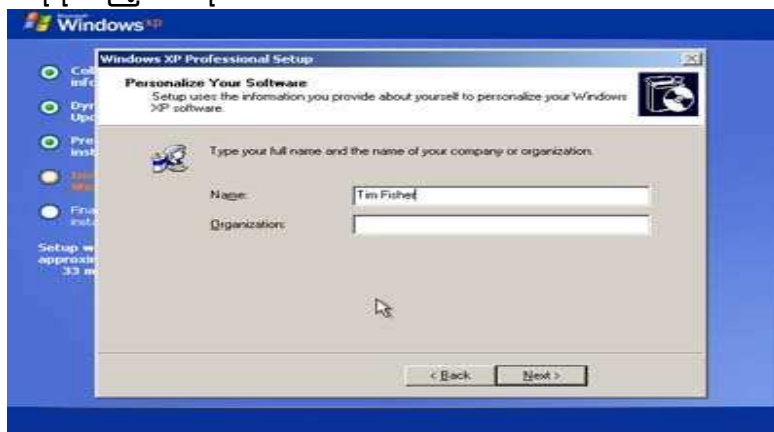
Windows XP

Col info

Dyn Upd

Pre inst

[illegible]

Fina inst

Setup w approxi 33 m

Windows XP Professional Setup

Personalize Your Software

Setup uses the information you provide about yourself to personalize your Windows XP software.

Type your full name and the name of your company or organization.

Name: Tim Fisher

Organization:

< Back

Next >